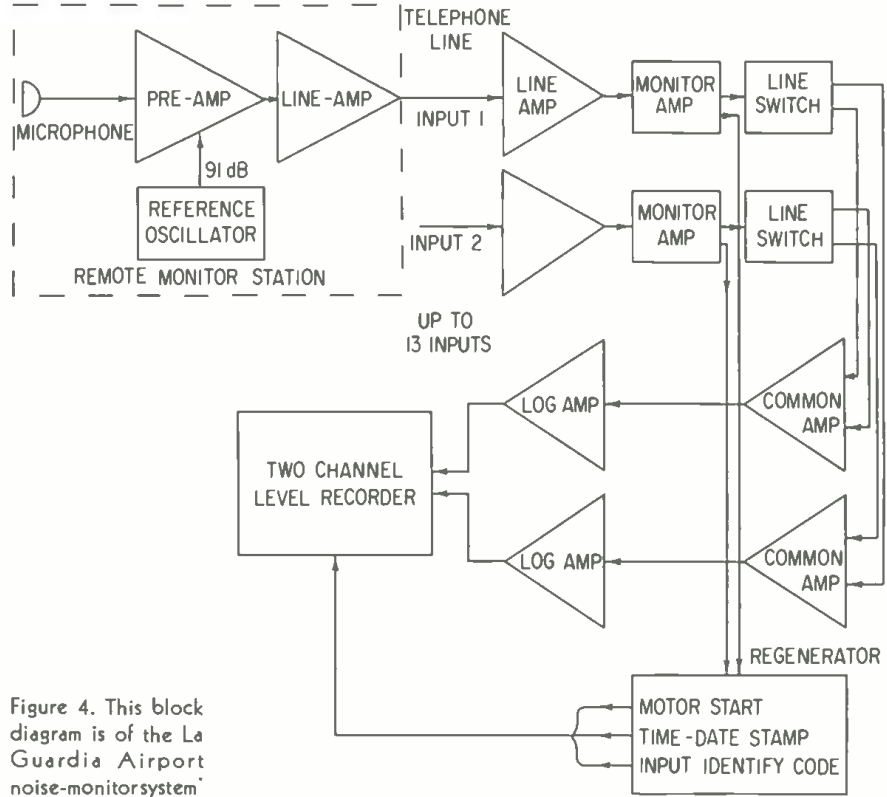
TELEPHONE LINE

MICROPHONE

PRE-AMP

LINE-AMP

91 dB

REFERENCE OSCILLATOR

REMOTE MONITOR STATION

INPUT 1

LINE AMP

MONITOR AMP

LINE SWITCH

INPUT 2

MONITOR AMP

LINE SWITCH

UP TO 13 INPUTS

LOG AMP

COMMON AMP

TWO CHANNEL LEVEL RECORDER

LOG AMP

COMMON AMP

REGENERATOR

MOTOR START
TIME-DATE STAMP
INPUT IDENTIFY CODE

Figure 4. This block diagram is of the La Guardia Airport noise-monitorsystem'